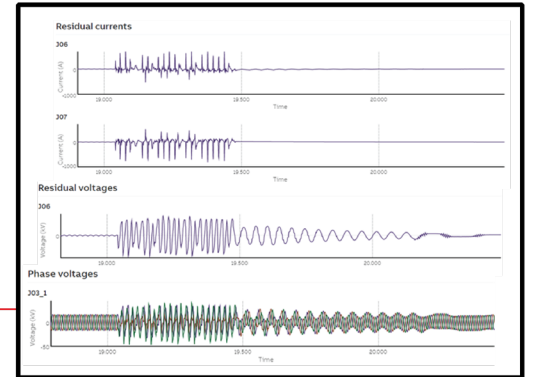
Residual currents

J06

Current (A)

0

-1000

19.000

19.500

20.000

Time

J07

Current (A)

0

-1200

19.000

19.500

20.000

Time

Residual voltages

J06

Voltage (kV)

0

19.000

19.500

20.000

Phase voltages

J03_1

Voltage (kV)

0

-80

19.000

19.500

20.000

Time